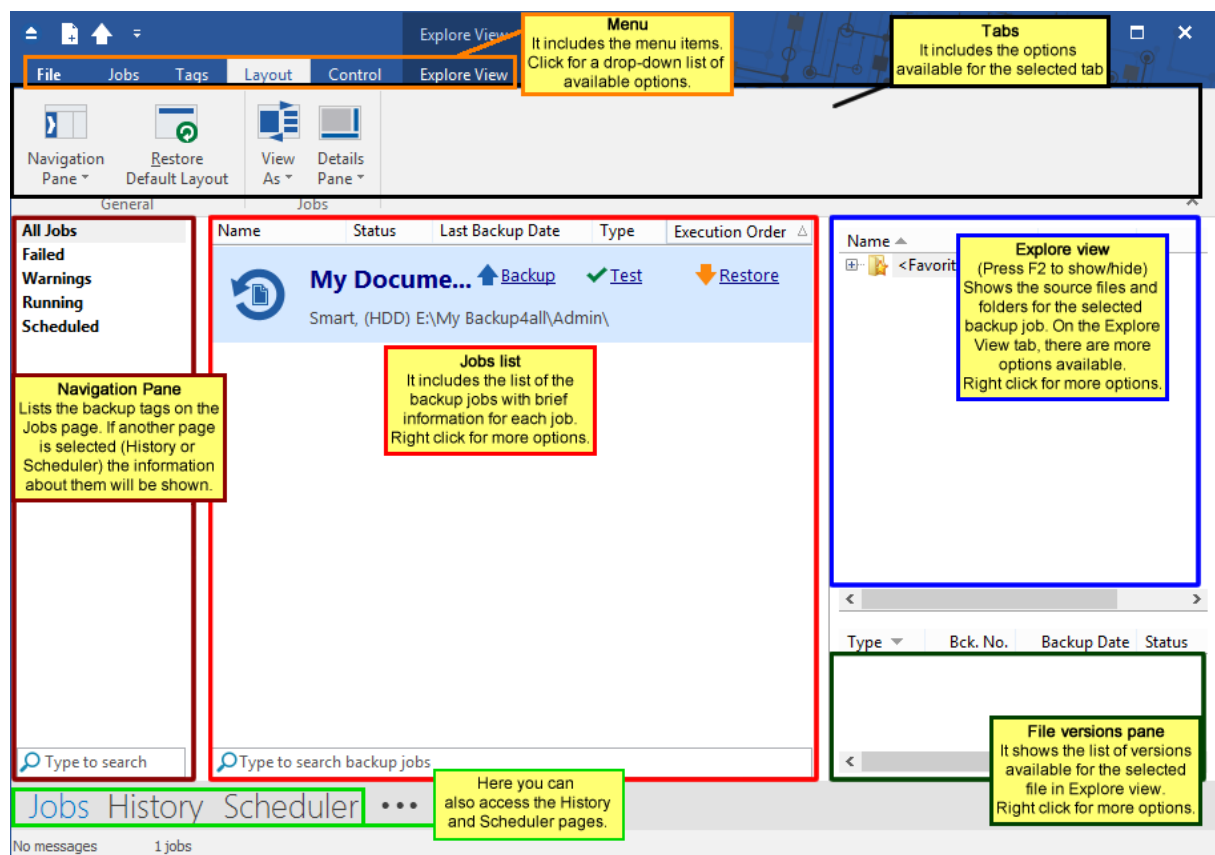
Explore View

Menu
It includes the menu items. Click for a drop-down list of available options.

Tabs
It includes the options available for the selected tab

File Jobs Tags Layout Control Explore View

Navigation Pane
Restore Default Layout
General
View As
Details Pane
Jobs

All Jobs
Failed
Warnings
Running
Scheduled

Navigation Pane
Lists the backup tags on the Jobs page. If another page is selected (History or Scheduler) the information about them will be shown.

Type to search

| Name | Status | Last Backup Date | Type | Execution Order |
|---|---|---|---|---|

My Docume... Backup Test Restore
Smart, (HDD) E:\My Backup4all\Admin\

Jobs list
It includes the list of the backup jobs with brief information for each job. Right click for more options.

Type to search backup jobs

Name
<Favorit

Explore view
(Press F2 to show/hide)
Shows the source files and folders for the selected backup job. On the Explore View tab, there are more options available.
Right click for more options.

| Type | Bck. No. | Backup Date | Status |
|---|---|---|---|

File versions pane
It shows the list of versions available for the selected file in Explore view.
Right click for more options.

Jobs History Scheduler •••

Here you can also access the History and Scheduler pages.

No messages 1 jobs